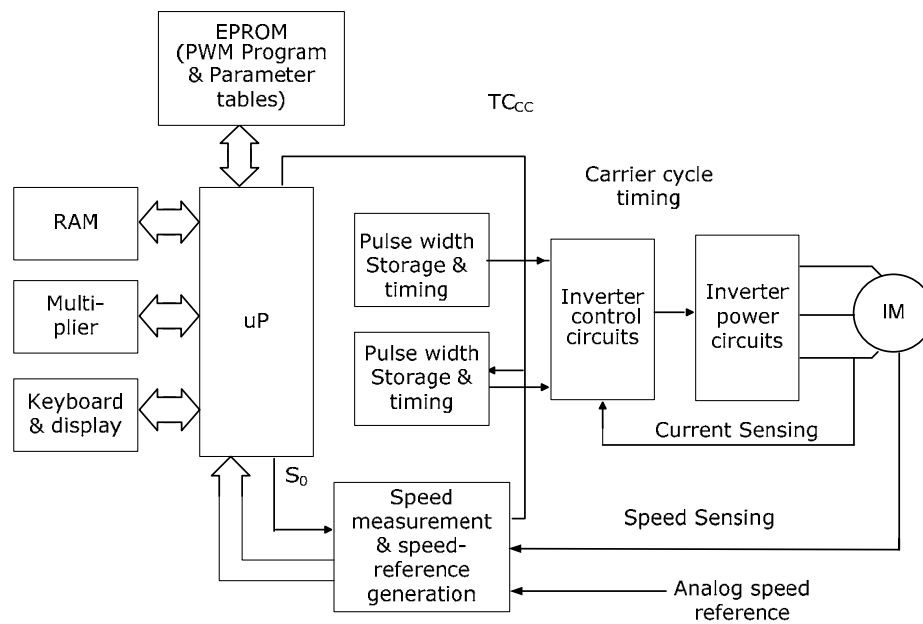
EPROM (PWM Program & Parameter tables)

TC$_{CC}$

Carrier cycle timing

RAM

Multiplier

Keyboard & display

uP

Pulse width Storage & timing

Pulse width Storage & timing

Inverter control circuits

Inverter power circuits

IM

Current Sensing

S$_0$

Speed measurement & speed-reference generation

Speed Sensing

Analog speed reference